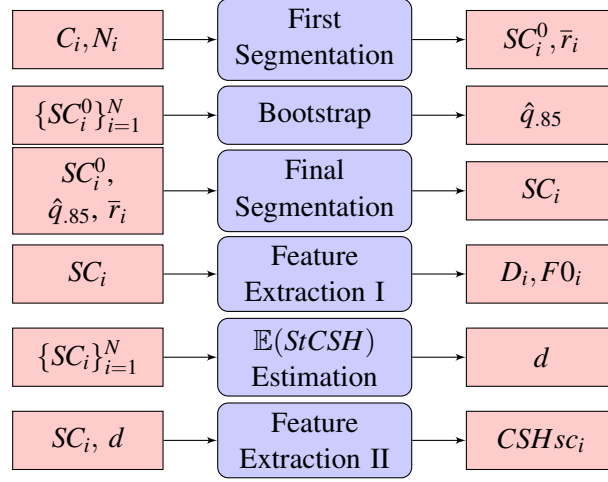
$C_i, N_i$

First Segmentation

$SC_i^0, \bar{r}_i$

$\{SC_i^0\}_{i=1}^N$

Bootstrap

$\hat{q}_{.85}$

$SC_i^0$, $\hat{q}_{.85}$, $\bar{r}_i$

Final Segmentation

$SC_i$

$SC_i$

Feature Extraction I

$D_i, F0_i$

$\{SC_i\}_{i=1}^N$

$\mathbb{E}(StCSH)$ Estimation

$d$

$SC_i$, $d$

Feature Extraction II

$CSHsc_i$